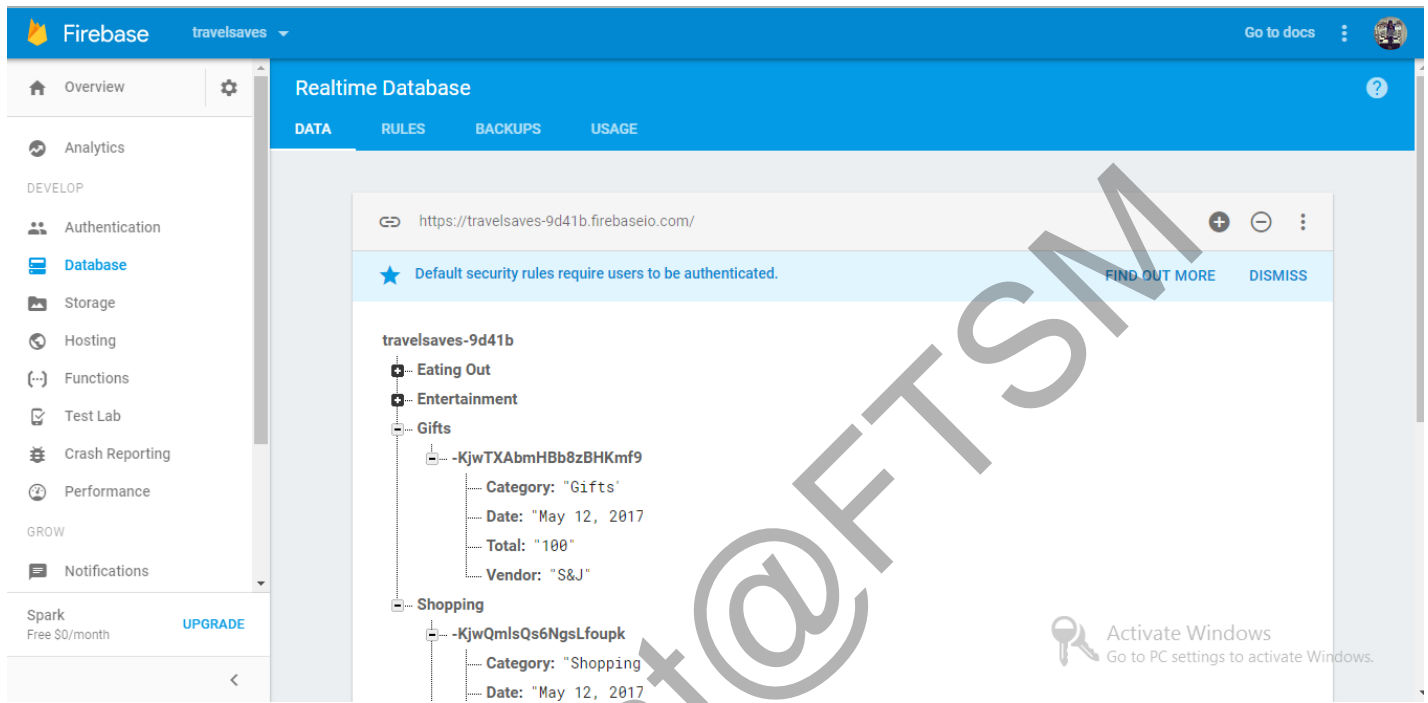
Firebase travelsaves

Go to docs

Overview

Analytics

DEVELOP

Authentication

Database

Storage

Hosting

Functions

Test Lab

Crash Reporting

Performance

GROW

Notifications

Spark
Free $0/month

UPGRADE

Realtime Database

DATA RULES BACKUPS USAGE

https://travelsaves-9d41b.firebaseio.com/

Default security rules require users to be authenticated.

FIND OUT MORE DISMISS

travelsaves-9d41b
Eating Out
Entertainment
Gifts
-KjwTXAbmHBb8zBHKmf9
Category: "Gifts"
Date: "May 12, 2017
Total: "100"
Vendor: "S&J"
Shopping
-KjwQmlsQs6NgsLfoupk
Category: "Shopping
Date: "May 12, 2017

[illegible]t@FTSM

Activate Windows
Go to PC settings to activate Windows.